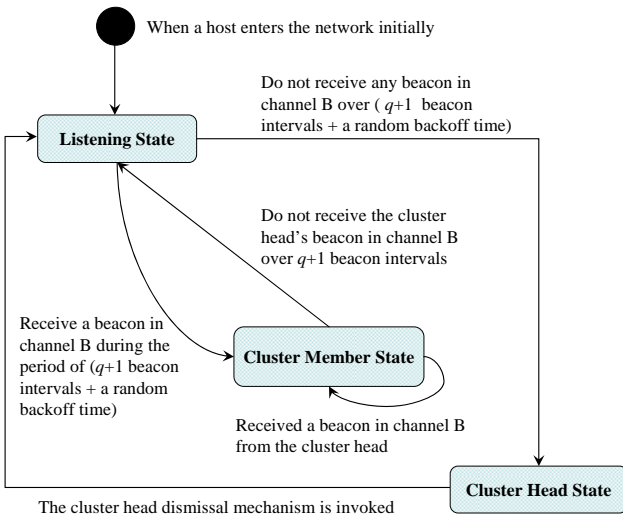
When a host enters the network initially

Do not receive any beacon in channel B over ( $q$+1 beacon intervals + a random backoff time)

Listening State

Do not receive the cluster head's beacon in channel B over $q$+1 beacon intervals

Receive a beacon in channel B during the period of ($q$+1 beacon intervals + a random backoff time)

Cluster Member State

Received a beacon in channel B from the cluster head

Cluster Head State

The cluster head dismissal mechanism is invoked